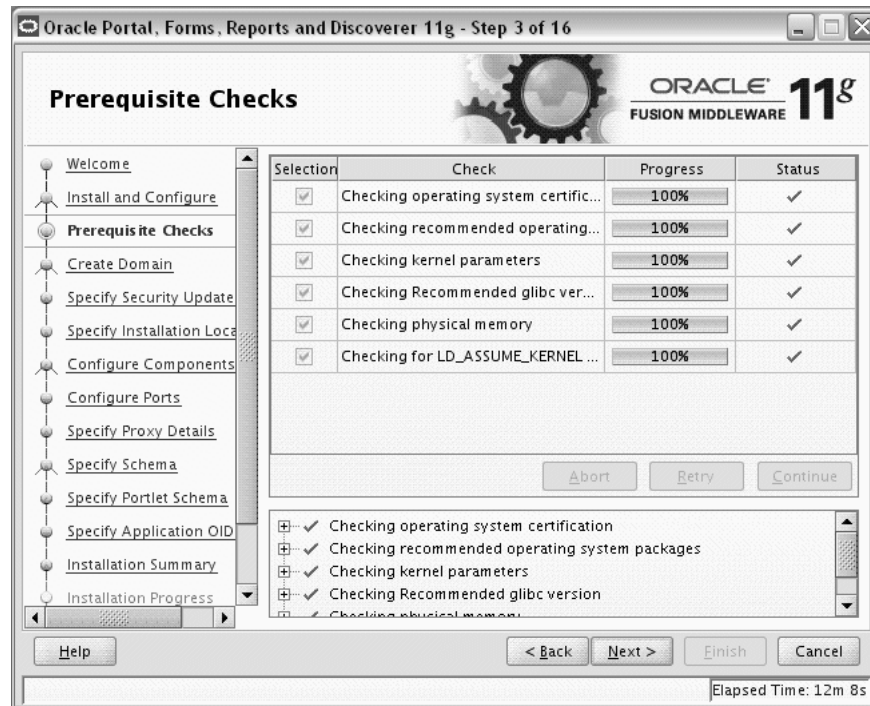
Oracle Portal, Forms, Reports and Discoverer 11g - Step 3 of 16

Prerequisite Checks

ORACLE FUSION MIDDLEWARE $11^g$

Welcome
Install and Configure
Prerequisite Checks
Create Domain
Specify Security Update
Specify Installation Loca
Configure Components
Configure Ports
Specify Proxy Details
Specify Schema
Specify Portlet Schema
Specify Application OID
Installation Summary
Installation Progress

| Selection | Check | Progress | Status |
|---|---|---|---|
| ✓ | Checking operating system certific... | 100% | ✓ |
| ✓ | Checking recommended operating... | 100% | ✓ |
| ✓ | Checking kernel parameters | 100% | ✓ |
| ✓ | Checking Recommended glibc ver... | 100% | ✓ |
| ✓ | Checking physical memory | 100% | ✓ |
| ✓ | Checking for LD_ASSUME_KERNEL ... | 100% | ✓ |

Abort Retry Continue

✓ Checking operating system certification
✓ Checking recommended operating system packages
✓ Checking kernel parameters
✓ Checking Recommended glibc version
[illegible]

Help < Back Next > Finish Cancel

Elapsed Time: 12m 8s